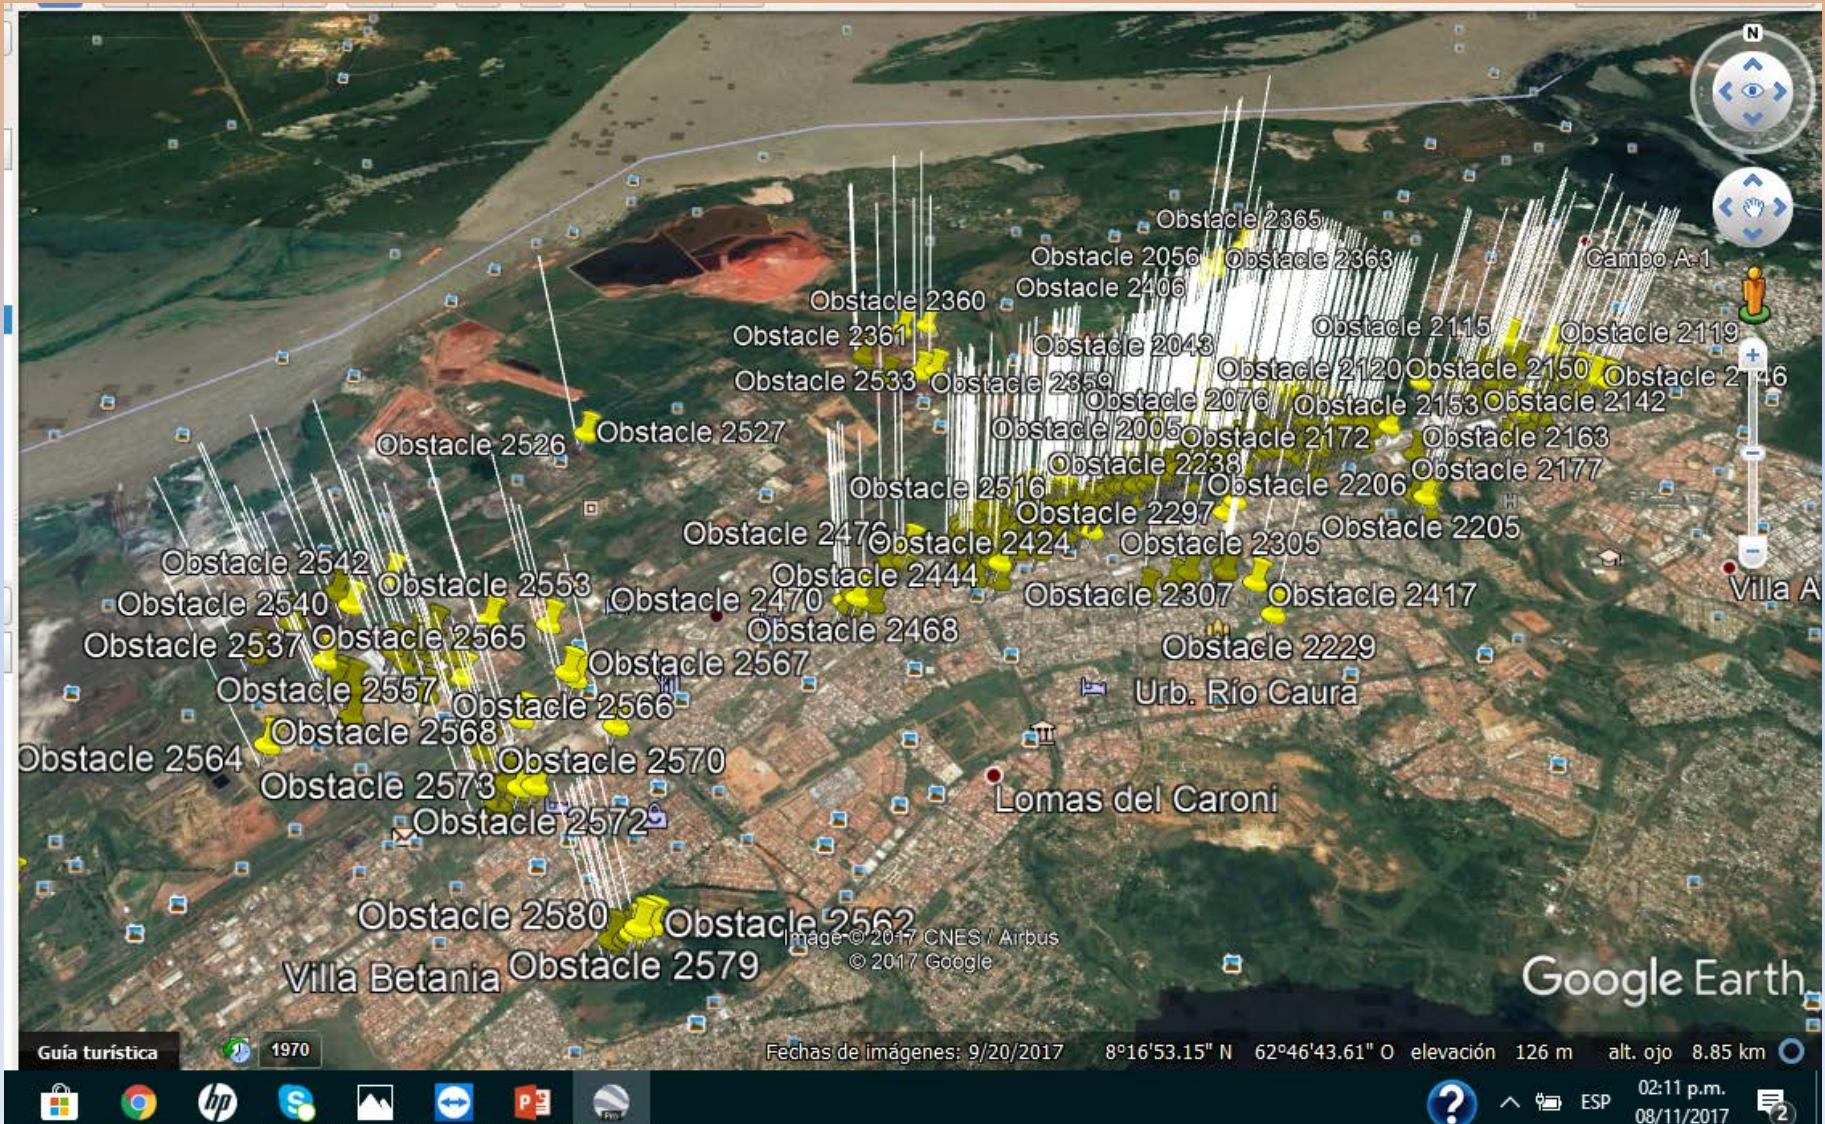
N

Obstacle 2365
Obstacle 2056
Obstacle 2363
Campo A-1
Obstacle 2406
Obstacle 2360
Obstacle 2361
Obstacle 2115
Obstacle 2119
Obstacle 2043
Obstacle 2533
Obstacle 2359
Obstacle 2120
Obstacle 2150
Obstacle 2146
Obstacle 2076
Obstacle 2153
Obstacle 2142
Obstacle 2527
Obstacle 2526
Obstacle 2005
Obstacle 2172
Obstacle 2163
Obstacle 2238
Obstacle 2177
Obstacle 2516
Obstacle 2206
Obstacle 2297
Obstacle 2476
Obstacle 2205
Obstacle 2424
Obstacle 2305
Obstacle 2542
Obstacle 2553
Obstacle 2444
Obstacle 2540
Obstacle 2470
Obstacle 2307
Obstacle 2417
Villa A
Obstacle 2565
Obstacle 2468
Obstacle 2537
Obstacle 2229
Obstacle 2567
Obstacle 2557
Urb. Río Caura
Obstacle 2566
Obstacle 2568
Obstacle 2564
Obstacle 2570
Obstacle 2573
Lomas del Caroni
Obstacle 2572
Obstacle 2580
Obstacle 2562
Image © 2017 CNES / Airbus
© 2017 Google
Villa Betania
Obstacle 2579
Google Earth

Guía turística
1970
Fechas de imágenes: 9/20/2017 8°16'53.15" N 62°46'43.61" O elevación 126 m alt. ojo 8.85 km

ESP
02:11 p.m.
08/11/2017
2